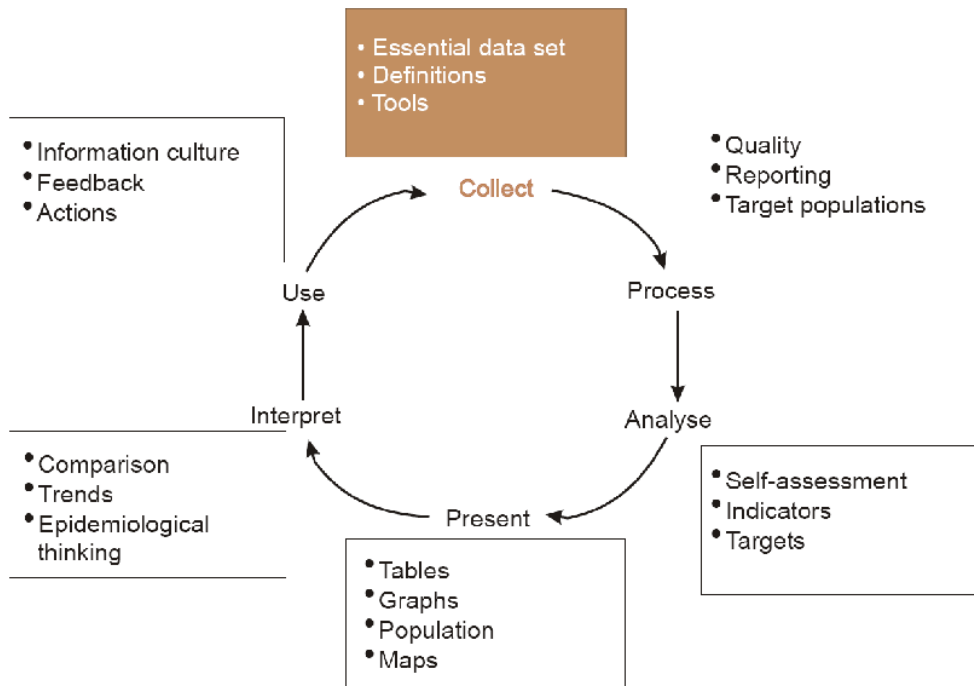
• Essential data set
• Definitions
• Tools

Collect

• Quality
• Reporting
• Target populations

Process

Analyse

• Self-assessment
• Indicators
• Targets

Present

• Tables
• Graphs
• Population
• Maps

Interpret

• Comparison
• Trends
• Epidemiological thinking

Use

• Information culture
• Feedback
• Actions